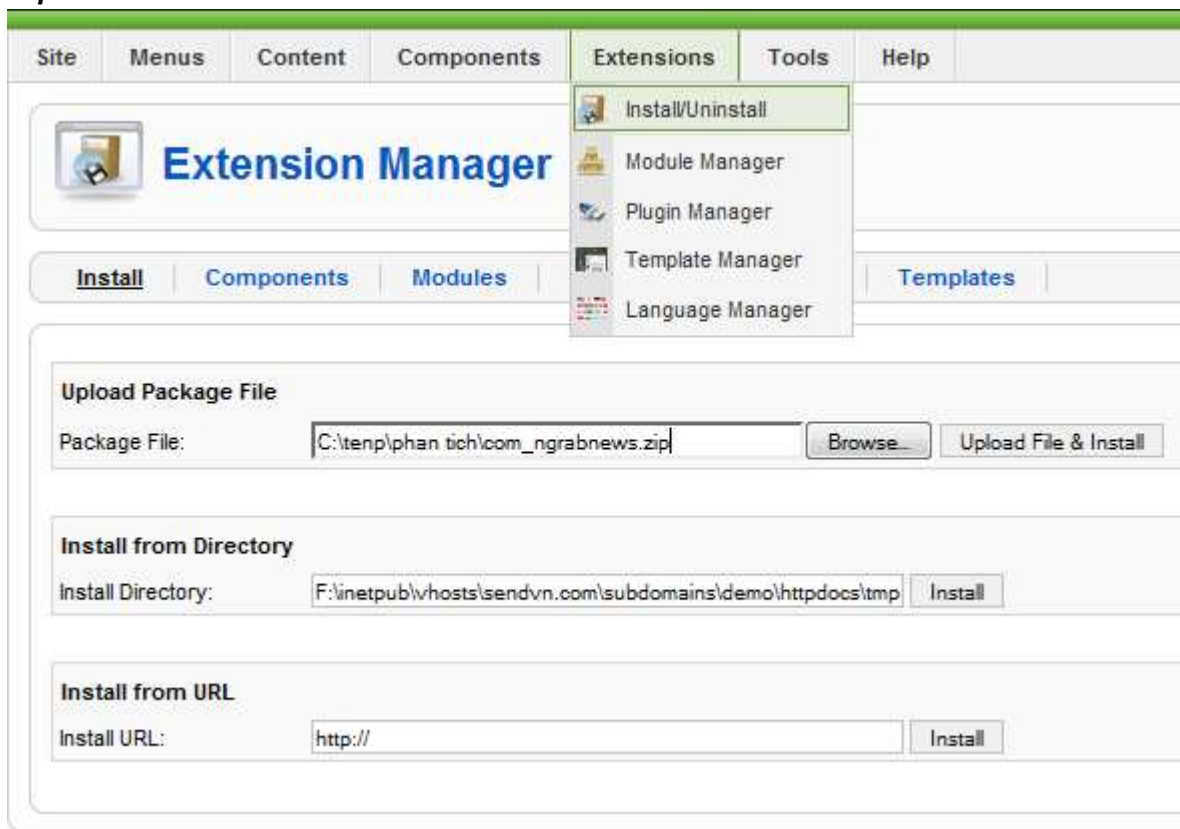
Site Menus Content Components Extensions Tools Help

Install/Uninstall
Module Manager
Plugin Manager
Template Manager
Language Manager

Extension Manager

Install Components Modules Templates

Upload Package File

Package File: C:\tenp\phan tich\com_ngrabnews.zip Browse... Upload File & Install

Install from Directory

Install Directory: F:\inetpub\vhosts\sendvn.com\subdomains\demo\httpdocs\tmp Install

Install from URL

Install URL: http:// Install